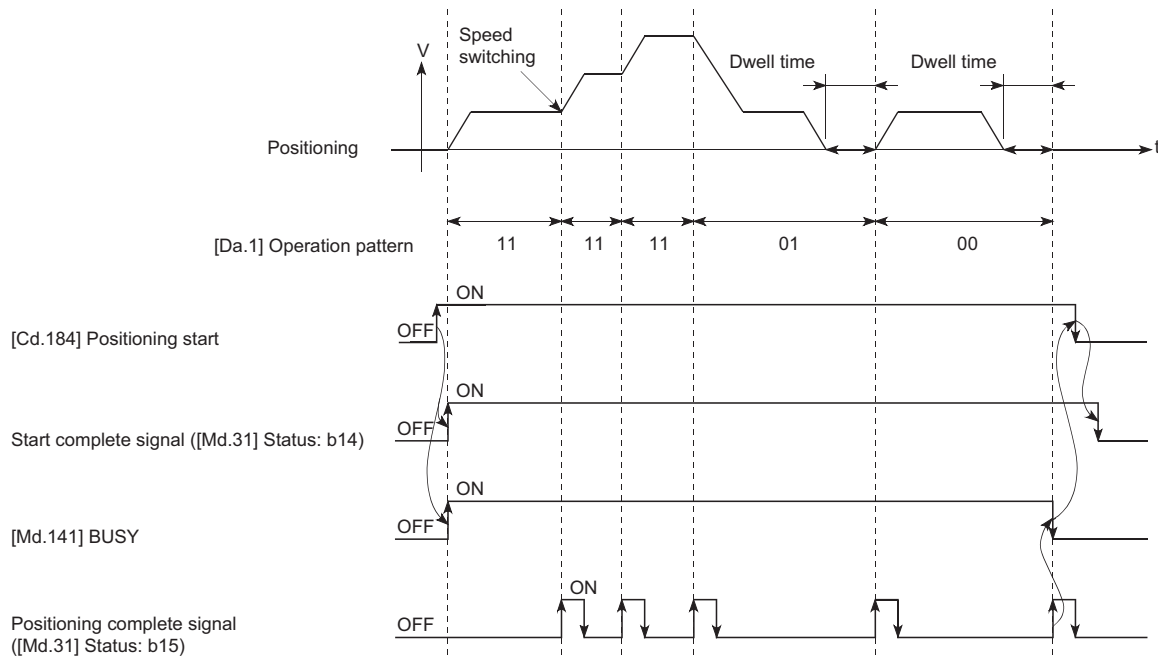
V
Speed switching
Dwell time
Dwell time
Positioning
t

[Da.1] Operation pattern
11
11
11
01
00

ON
OFF
[Cd.184] Positioning start

ON
OFF
Start complete signal ([Md.31] Status: b14)

ON
OFF
[Md.141] BUSY

ON
OFF
Positioning complete signal ([Md.31] Status: b15)